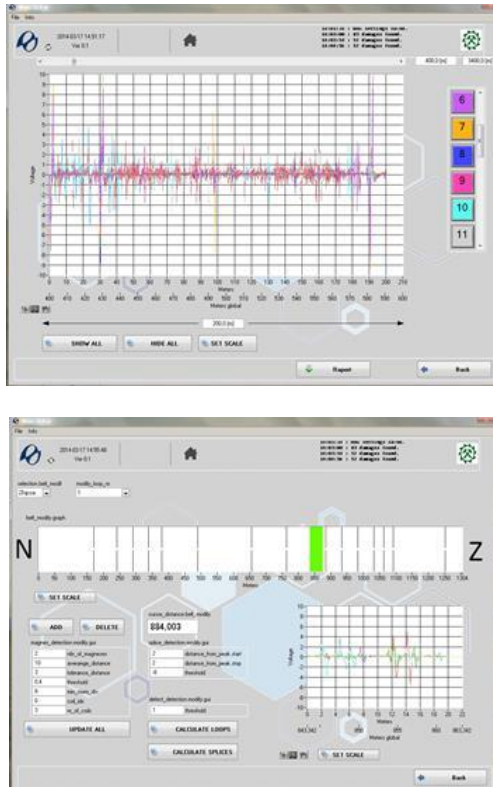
File Info

2014-03-17 14:51:17
Ver 0.1

400.0 [m]
3400.0 [m]

6
7
8
9
10
11

Voltage

Meters
Meters global

200.0 [m]

SHOW ALL
HIDE ALL
SET SCALE

Report
Back

File Info

2014-03-17 14:55:46
Ver 0.1

selection_belt_modif
modify_loop_m

belt_modify graph

N
Z

SET SCALE

cursor_distance.belt_modify
884,003

ADD
DELETE

magnes_detection.modify.gui
2 nbr_of_magnets
10 average_distance
3 tolerance_distance
0.4 threshold
6 max_cross_dn
6 coil_nbr
3 nr_of_coils

splice_detection.modify.gui
2 distance_from_peak_max
2 distance_from_peak_min
-8 threshold

detect_detection.modify.gui
1 threshold

UPDATE ALL
CALCULATE LOOPS
CALCULATE SPLICES

Voltage
Meters
Meters global

SET SCALE

Back